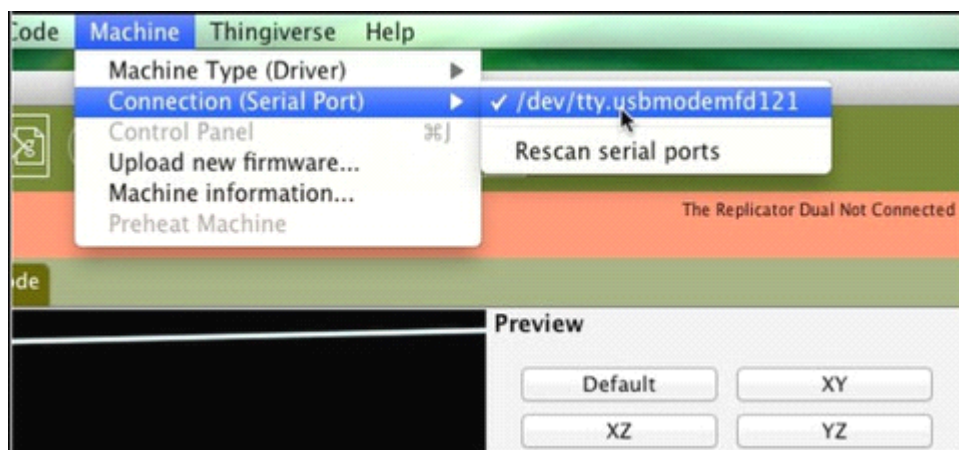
Code Machine Thingiverse Help

Machine Type (Driver)
Connection (Serial Port)
Control Panel ⌘J
Upload new firmware...
Machine information...
Preheat Machine

✓ /dev/tty.usbmodemfd121
Rescan serial ports

The Replicator Dual Not Connected

ode

Preview

Default
XY
XZ
YZ